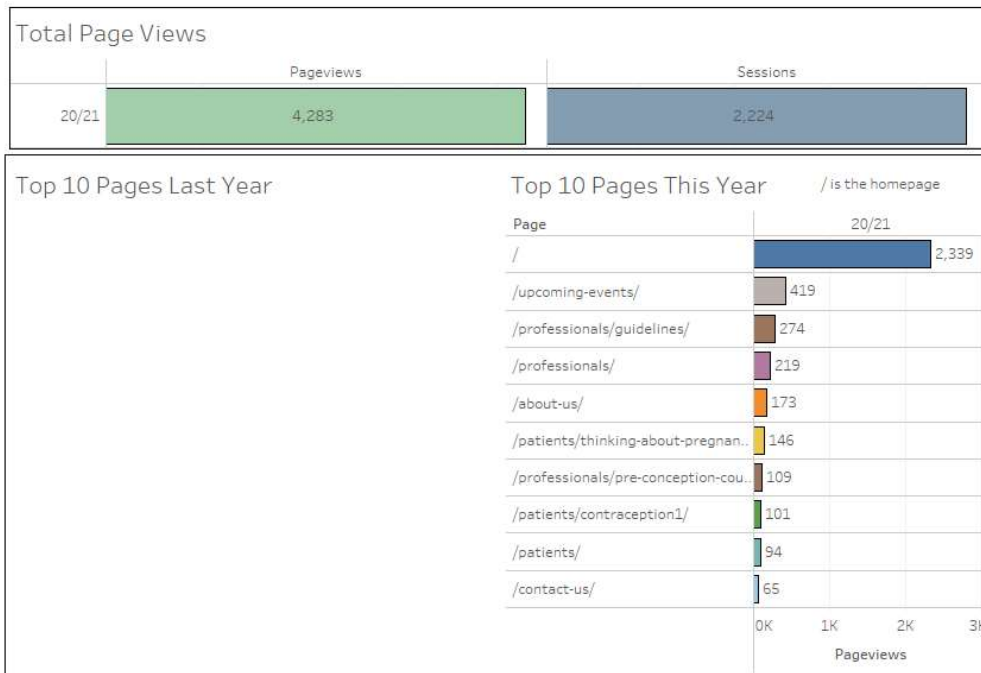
Total Page Views

| | Pageviews | Sessions |
|---|---|---|
| 20/21 | 4,283 | 2,224 |

Top 10 Pages Last Year

Top 10 Pages This Year

/ is the homepage

| Page | 20/21 |
|---|---|
| / | 2,339 |
| /upcoming-events/ | 419 |
| /professionals/guidelines/ | 274 |
| /professionals/ | 219 |
| /about-us/ | 173 |
| /patients/thinking-about-pregnan.. | 146 |
| /professionals/pre-conception-cou.. | 109 |
| /patients/contraception1/ | 101 |
| /patients/ | 94 |
| /contact-us/ | 65 |

0K 1K 2K 3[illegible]

Pageviews